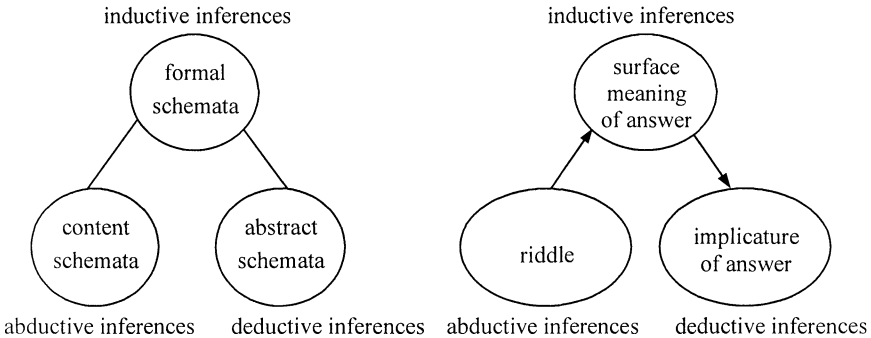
inductive inferences

formal schemata

content schemata

abstract schemata

abductive inferences

deductive inferences

inductive inferences

surface meaning of answer

riddle

implicature of answer

abductive inferences

deductive inferences